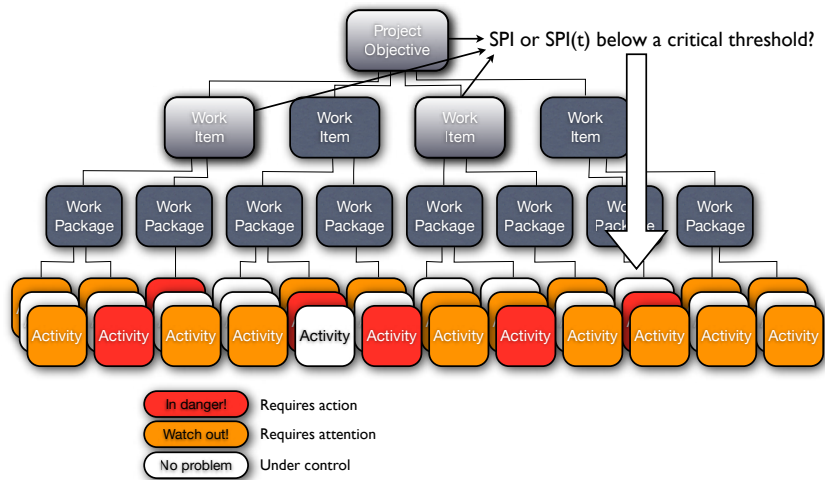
Project Objective

SPI or SPI(t) below a critical threshold?

Work Item

Work Item

Work Item

Work Item

Work Package

Work Package

Work Package

Work Package

Work Package

Work Package

Work Package

Work Package

Activity

Activity

Activity

Activity

Activity

Activity

Activity

Activity

Activity

Activity

Activity

Activity

In danger! Requires action

Watch out! Requires attention

No problem Under control